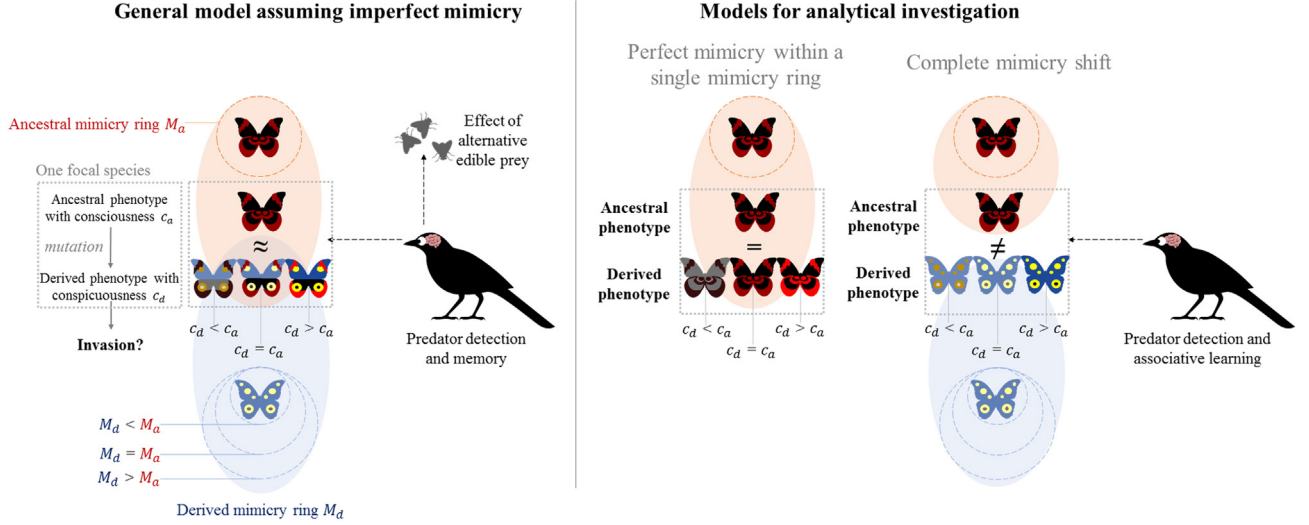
General model assuming imperfect mimicry

Ancestral mimicry ring $M_a$

One focal species

Ancestral phenotype with consciousness $c_a$

mutation

Derived phenotype with conspicuousness $c_d$

Invasion?

$\approx$

$c_d < c_a$

$c_d > c_a$

$c_d = c_a$

Effect of alternative edible prey

Predator detection and memory

$M_d < M_a$

$M_d = M_a$

$M_d > M_a$

Derived mimicry ring $M_d$

Models for analytical investigation

Perfect mimicry within a single mimicry ring

Ancestral phenotype

=

Derived phenotype

$c_d < c_a$

$c_d > c_a$

$c_d = c_a$

Complete mimicry shift

Ancestral phenotype

$\neq$

Derived phenotype

$c_d < c_a$

$c_d > c_a$

$c_d = c_a$

Predator detection and associative learning